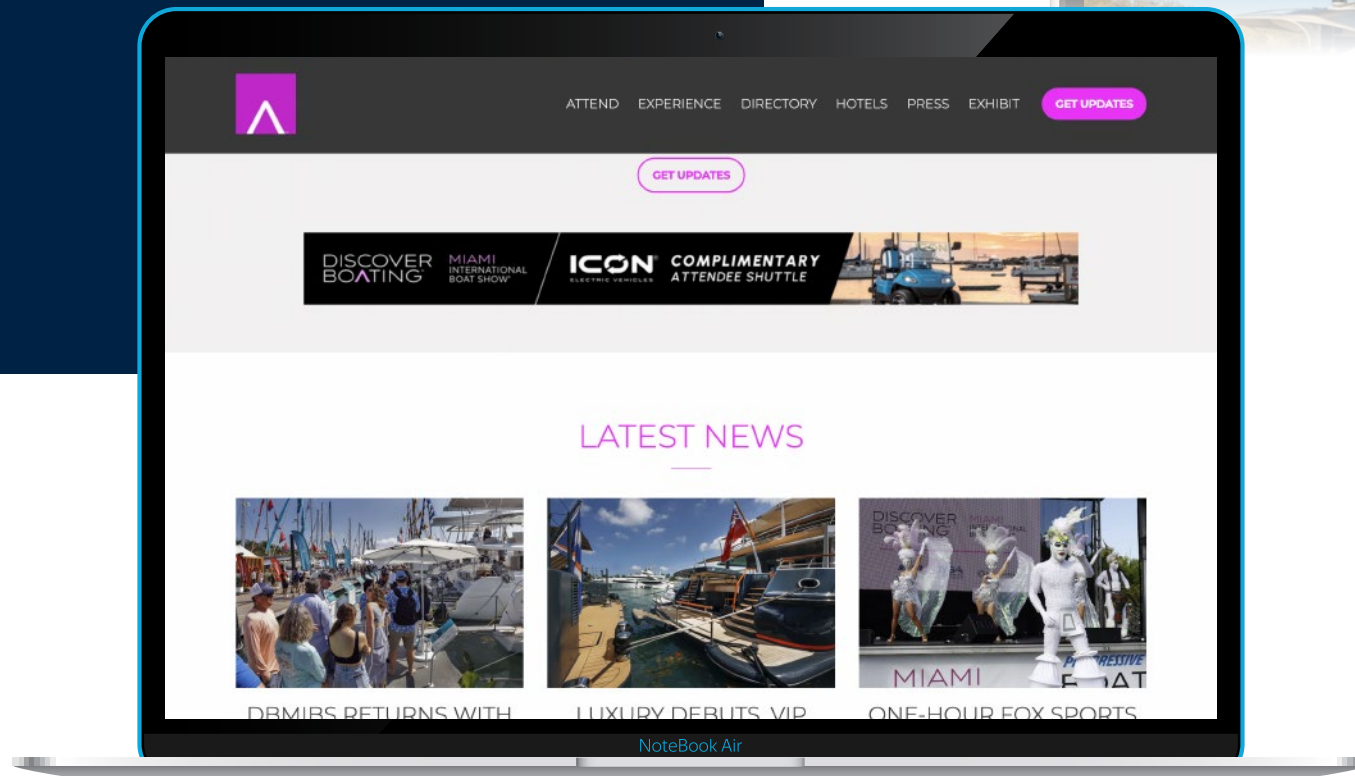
ATTEND EXPERIENCE DIRECTORY HOTELS PRESS EXHIBIT GET UPDATES

GET UPDATES

DISCOVER BOATING MIAMI INTERNATIONAL BOAT SHOW ICON ELECTRIC VEHICLES COMPLIMENTARY ATTENDEE SHUTTLE

LATEST NEWS

DISCOVER BOATING MIAMI

MIAMI

DBMIBS RETURNS WITH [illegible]

LUXURY DEBUTS, VIP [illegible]

ONE-HOUR FOX SPORTS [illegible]

NoteBook Air